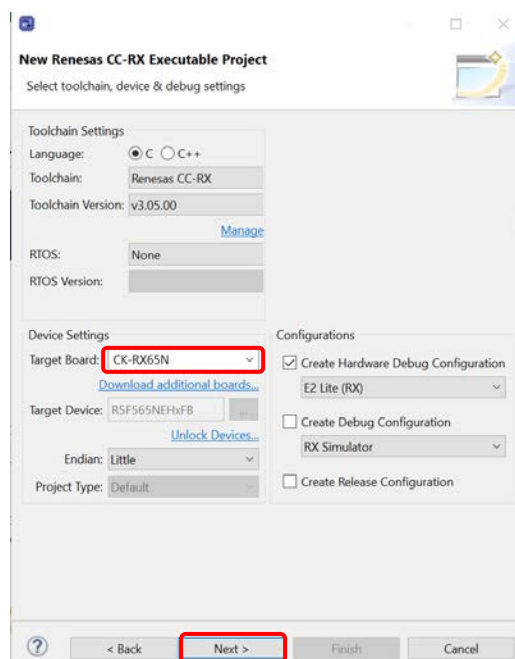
New Renesas CC-RX Executable Project
Select toolchain, device & debug settings

Toolchain Settings
Language: C C++
Toolchain: Renesas CC-RX
Toolchain Version: v3.05.00
Manage
RTOS: None
RTOS Version:

Device Settings
Target Board: CK-RX65N
Download additional boards...
Target Device: R5F565NEHxFB ...
Unlock Devices...
Endian: Little
Project Type: Default

Configurations
Create Hardware Debug Configuration
E2 Lite (RX)
Create Debug Configuration
RX Simulator
Create Release Configuration

?
< Back
Next >
Finish
Cancel